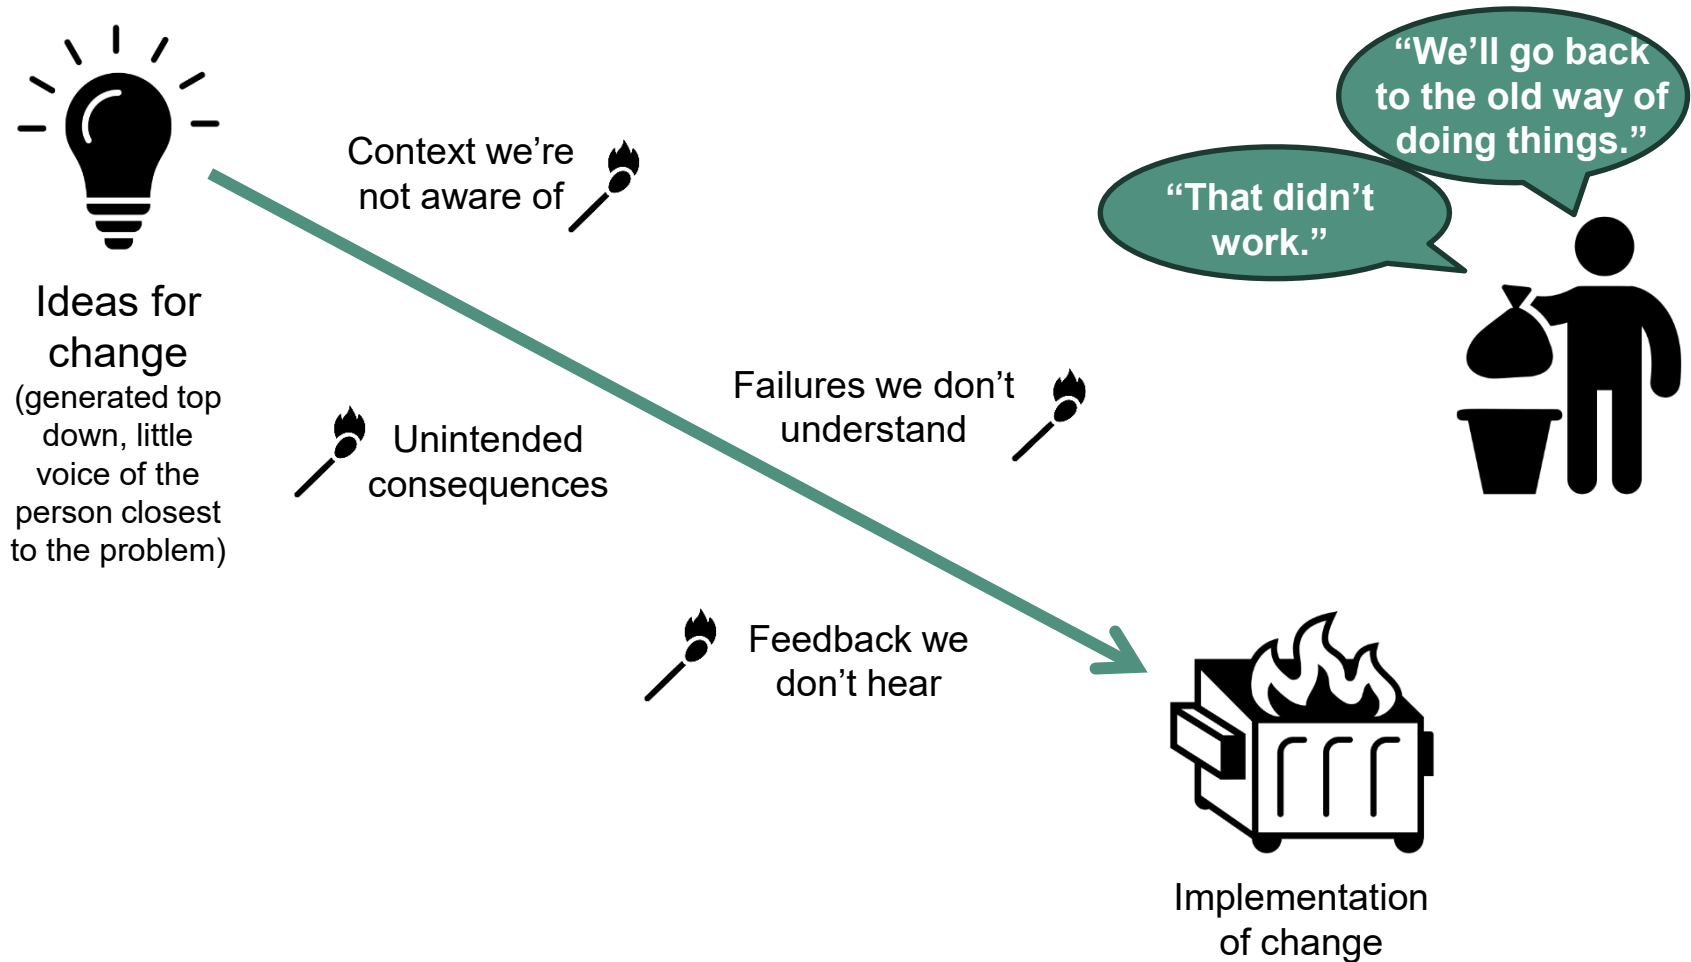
Ideas for change
(generated top down, little voice of the person closest to the problem)

Context we're not aware of

Unintended consequences

Failures we don't understand

Feedback we don't hear

"We'll go back to the old way of doing things."

"That didn't work."

Implementation of change